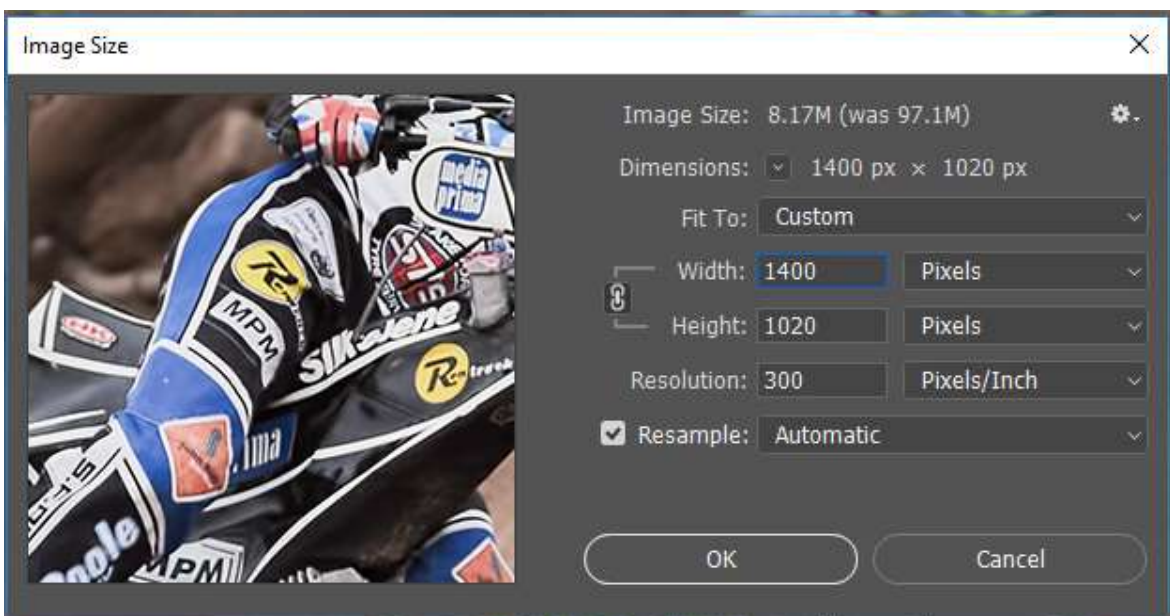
Image Size

media prima

MPM

SILK-Jene

Poole

MPM

Image Size: 8.17M (was 97.1M)

Dimensions: 1400 px × 1020 px

Fit To: Custom

Width: 1400 Pixels

Height: 1020 Pixels

Resolution: 300 Pixels/Inch

Resample: Automatic

OK

Cancel